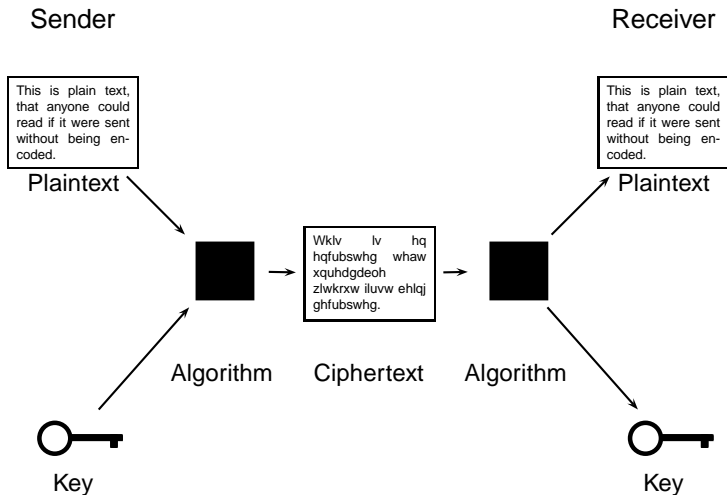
Sender

Receiver

This is plain text, that anyone could read if it were sent without being encoded.

Plaintext

This is plain text, that anyone could read if it were sent without being encoded.

Plaintext

Wklv lv hq hqfubswhg whaw xquhdgdeoh zlwkrxw iluvw ehlqj ghfubswhg.

Algorithm

Ciphertext

Algorithm

Key

Key